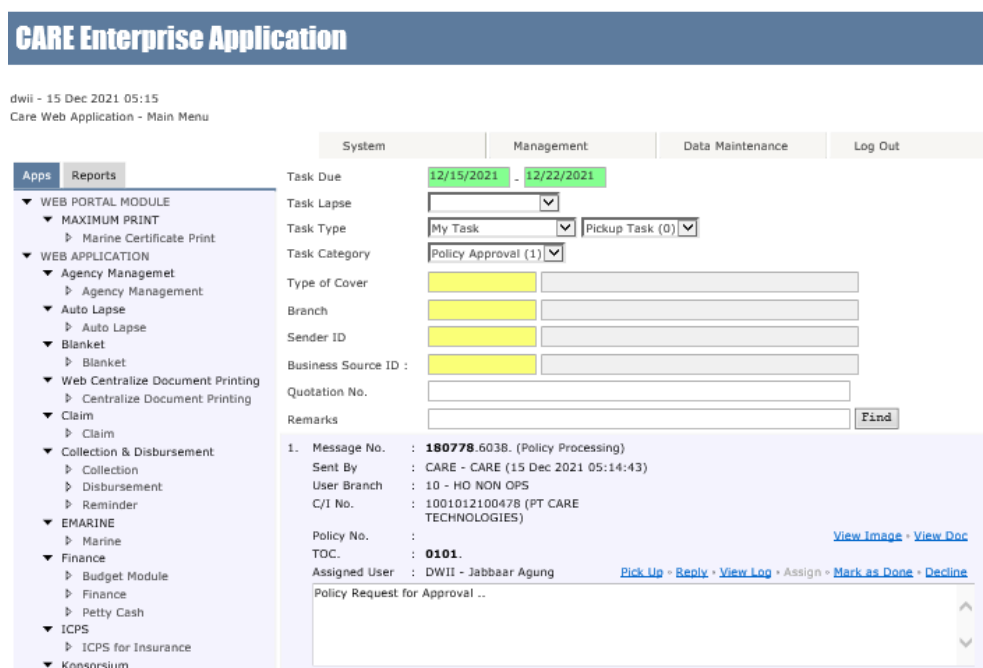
CARE Enterprise Application

dwii - 15 Dec 2021 05:15
Care Web Application - Main Menu

System | Management | Data Maintenance | Log Out

Apps | Reports

▼ WEB PORTAL MODULE
▼ MAXIMUM PRINT
▷ Marine Certificate Print
▼ WEB APPLICATION
▼ Agency Managemet
▷ Agency Management
▼ Auto Lapse
▷ Auto Lapse
▼ Blanket
▷ Blanket
▼ Web Centralize Document Printing
▷ Centralize Document Printing
▼ Claim
▷ Claim
▼ Collection & Disbursement
▷ Collection
▷ Disbursement
▷ Reminder
▼ EMARINE
▷ Marine
▼ Finance
▷ Budget Module
▷ Finance
▷ Petty Cash
▼ ICPS
▷ ICPS for Insurance
▼ Konsorsium

Task Due 12/15/2021 - 12/22/2021
Task Lapse
Task Type My Task Pickup Task (0)
Task Category Policy Approval (1)
Type of Cover
Branch
Sender ID
Business Source ID :
Quotation No.
Remarks
Find

1. Message No. : 180778.6038. (Policy Processing)
Sent By : CARE - CARE (15 Dec 2021 05:14:43)
User Branch : 10 - HO NON OPS
C/I No. : 1001012100478 (PT CARE TECHNOLOGIES)
Policy No. :
View Image • View Doc
TOC. : 0101.
Assigned User : DWII - Jabbaar Agung
Pick Up • Reply • View Log • Assign • Mark as Done • Decline

Policy Request for Approval ..